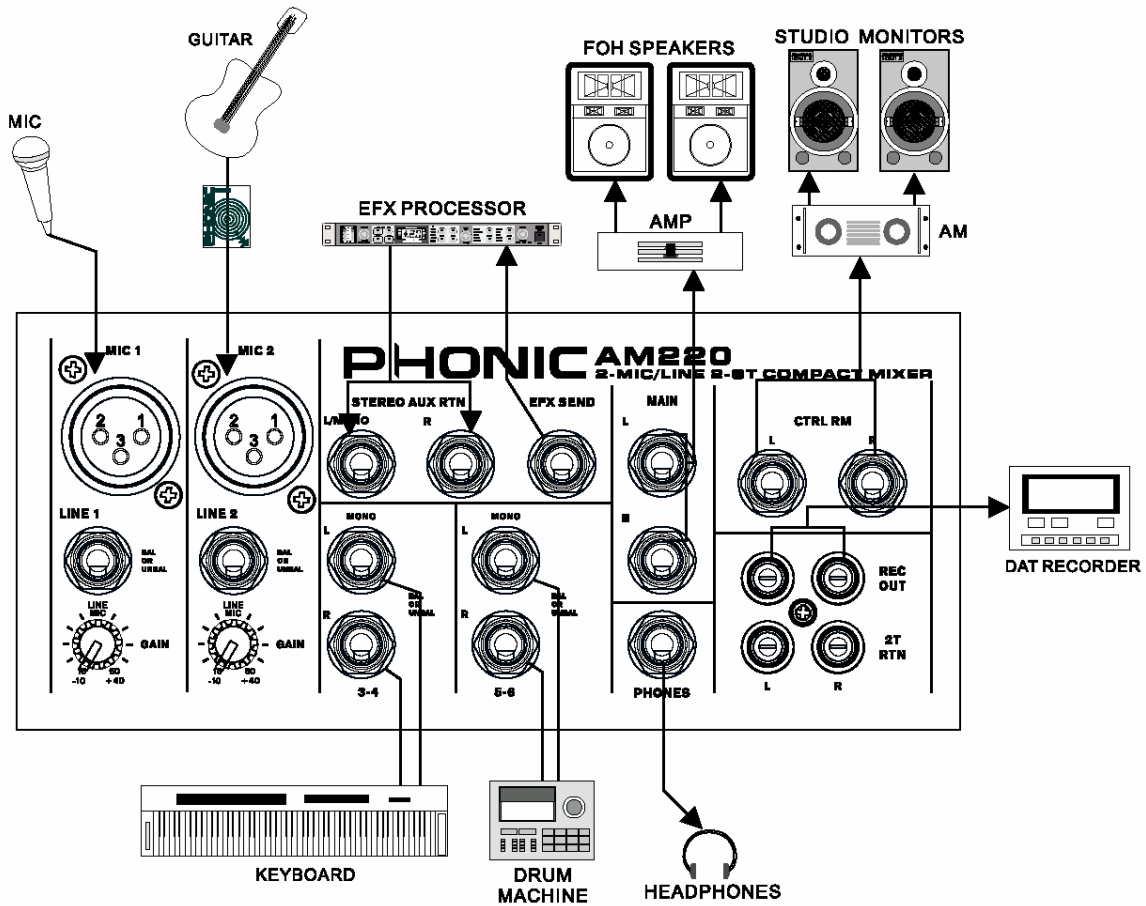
GUITAR

MIC

FOH SPEAKERS

STUDIO MONITORS

EFX PROCESSOR

AMP

AM

PHONIC AM220
2-MIC/LINE 2-ST COMPACT MIXER

MIC 1

MIC 2

2 1
3

2 1
3

STEREO AUX RTN

L/MONO

R

EFX SEND

MAIN

L

R

CTRL RM

L

R

LINE 1

BAL OR UNBAL

LINE 2

BAL OR UNBAL

L MONO

BAL OR UNBAL

L MONO

BAL OR UNBAL

R

R

3-4

5-6

LINE MIC

GAIN

10 50
-10 +40

LINE MIC

GAIN

10 50
-10 +40

REC OUT

2T RTN

L

R

PHONES

DAT RECORDER

KEYBOARD

DRUM MACHINE

HEADPHONES